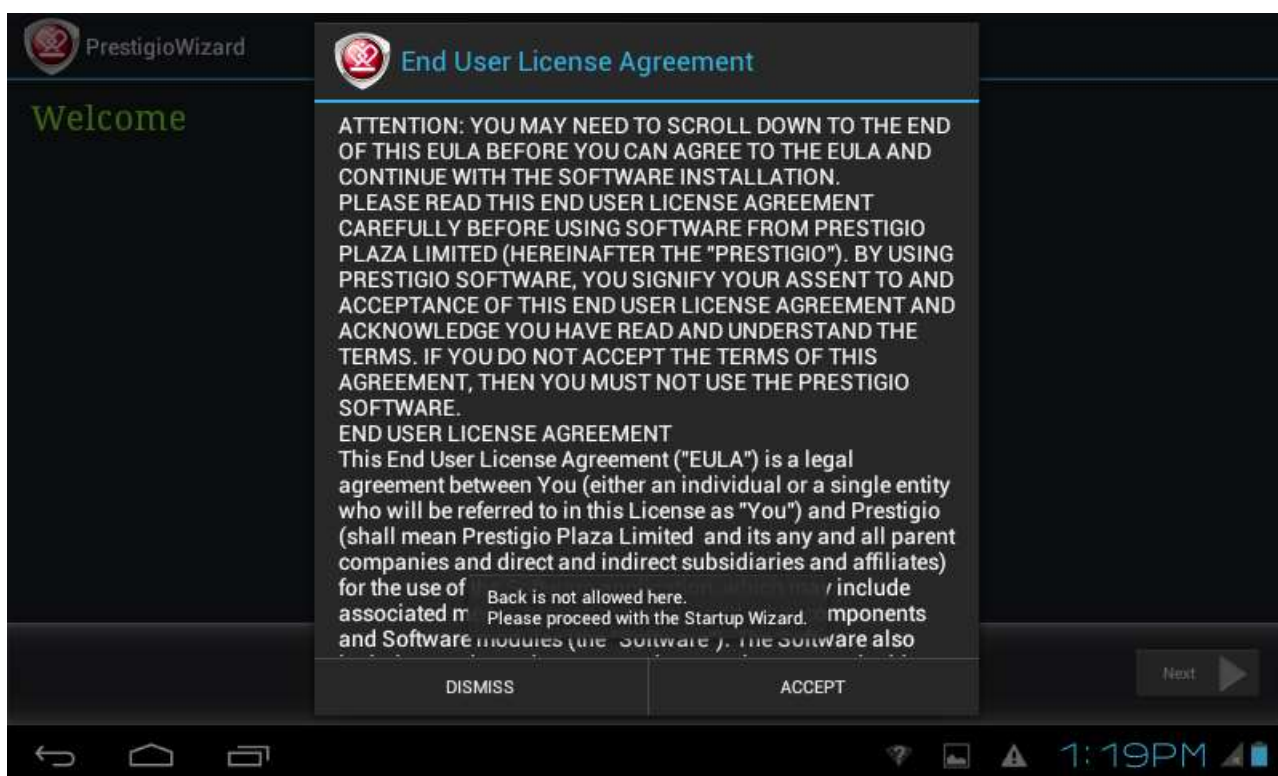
PrestigioWizard

Welcome

End User License Agreement

ATTENTION: YOU MAY NEED TO SCROLL DOWN TO THE END OF THIS EULA BEFORE YOU CAN AGREE TO THE EULA AND CONTINUE WITH THE SOFTWARE INSTALLATION.
PLEASE READ THIS END USER LICENSE AGREEMENT CAREFULLY BEFORE USING SOFTWARE FROM PRESTIGIO PLAZA LIMITED (HEREINAFTER THE "PRESTIGIO"). BY USING PRESTIGIO SOFTWARE, YOU SIGNIFY YOUR ASSENT TO AND ACCEPTANCE OF THIS END USER LICENSE AGREEMENT AND ACKNOWLEDGE YOU HAVE READ AND UNDERSTAND THE TERMS. IF YOU DO NOT ACCEPT THE TERMS OF THIS AGREEMENT, THEN YOU MUST NOT USE THE PRESTIGIO SOFTWARE.
END USER LICENSE AGREEMENT
This End User License Agreement ("EULA") is a legal agreement between You (either an individual or a single entity who will be referred to in this License as "You") and Prestigio (shall mean Prestigio Plaza Limited and its any and all parent companies and direct and indirect subsidiaries and affiliates) for the use of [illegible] include associated m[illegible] mponents and Software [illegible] The Software also

Back is not allowed here.
Please proceed with the Startup Wizard.

DISMISS

ACCEPT

Next

1:19PM